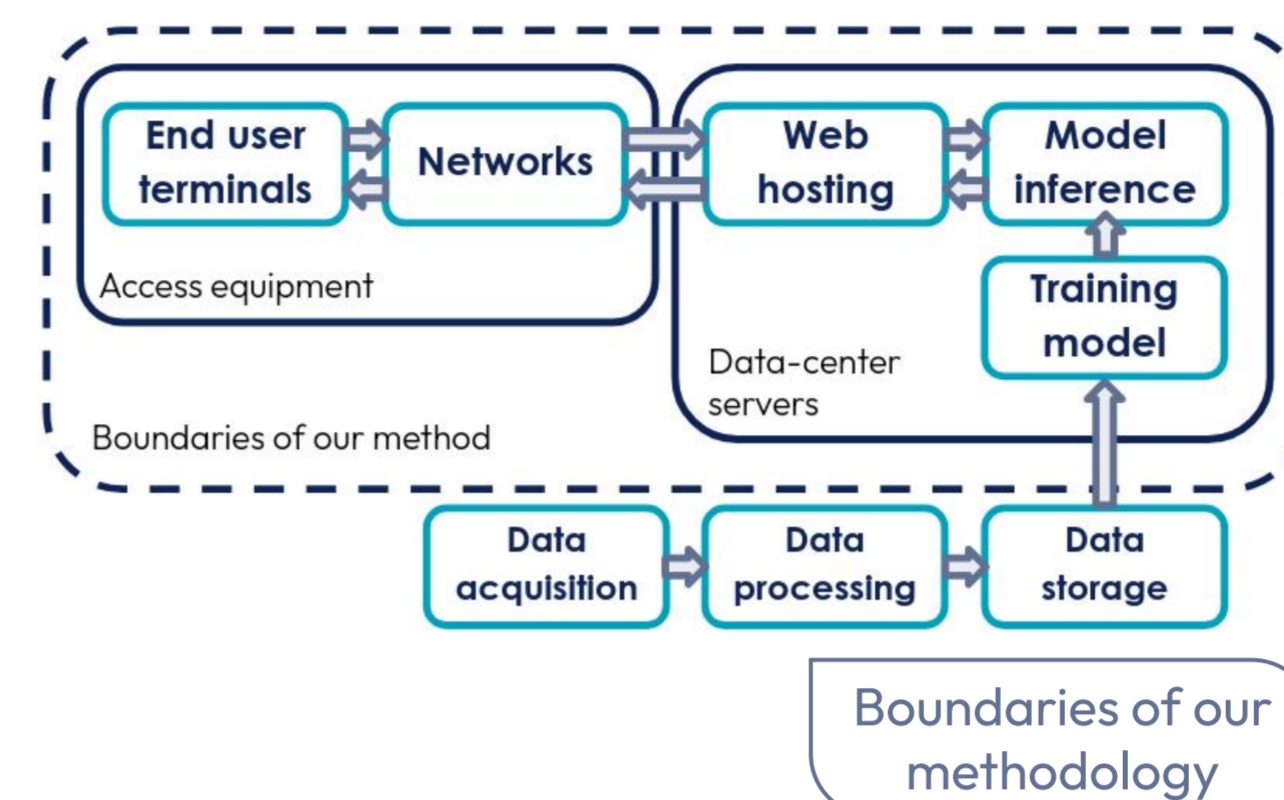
End user terminals

Networks

Access equipment

Web hosting

Model inference

Training model

Data-center servers

Boundaries of our method

Data acquisition

Data processing

Data storage

Boundaries of our methodology